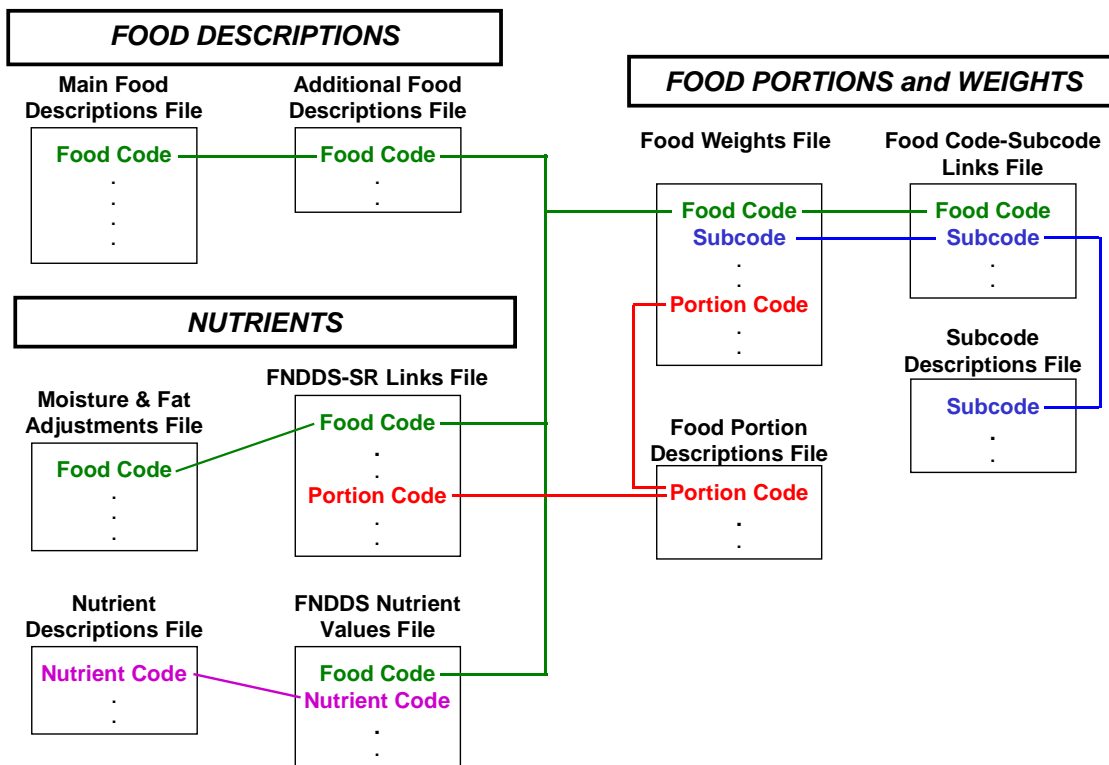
FOOD DESCRIPTIONS

Main Food Descriptions File
Food Code
.
.
.
.

Additional Food Descriptions File
Food Code
.
.

NUTRIENTS

Moisture & Fat Adjustments File
Food Code
.
.
.

FNDDS-SR Links File
Food Code
.
.
Portion Code
.
.

Nutrient Descriptions File
Nutrient Code
.
.

FNDDS Nutrient Values File
Food Code
Nutrient Code
.
.

FOOD PORTIONS and WEIGHTS

Food Weights File
Food Code
Subcode
.
.
Portion Code
.
.

Food Code-Subcode Links File
Food Code
Subcode
.
.

Subcode Descriptions File
Subcode
.
.

Food Portion Descriptions File
Portion Code
.
.